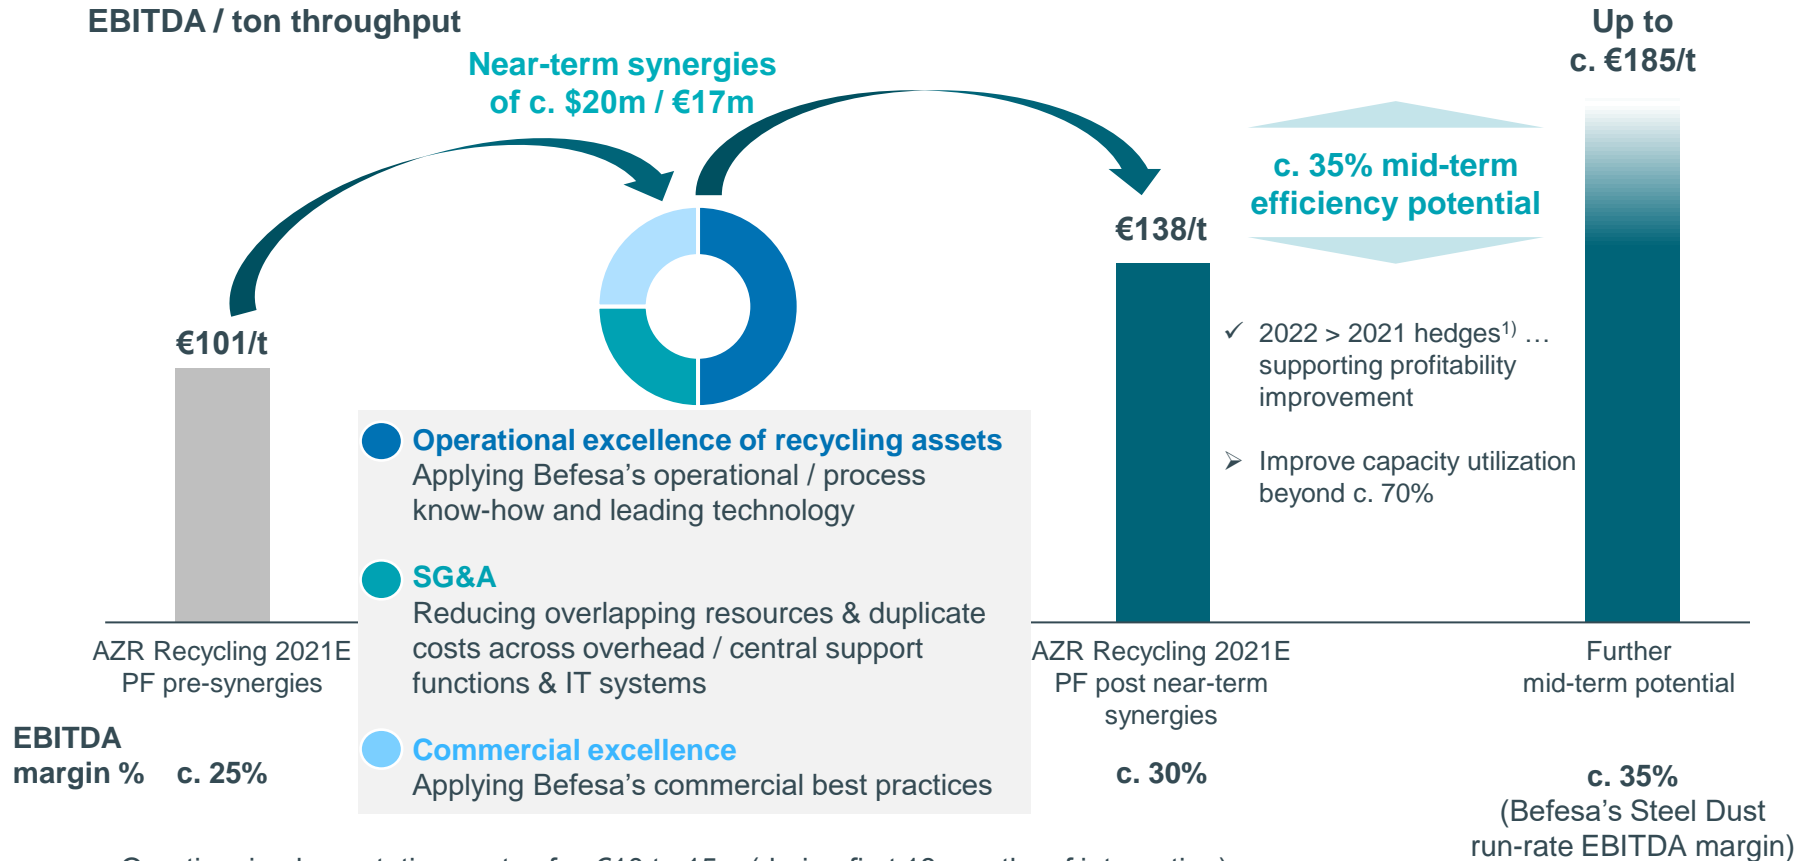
EBITDA / ton throughput

Near-term synergies of c. \$20m / €17m

Up to c. €185/t

c. 35% mid-term efficiency potential

€101/t

€138/t

✓ 2022 > 2021 hedges$^{1)}$ … supporting profitability improvement

➢ Improve capacity utilization beyond c. 70%

Operational excellence of recycling assets
Applying Befesa's operational / process know-how and leading technology

SG&A
Reducing overlapping resources & duplicate costs across overhead / central support functions & IT systems

Commercial excellence
Applying Befesa's commercial best practices

AZR Recycling 2021E PF pre-synergies

AZR Recycling 2021E PF post near-term synergies

Further mid-term potential

EBITDA margin %

c. 25%

c. 30%

c. 35%
(Befesa's Steel Dust run-rate EBITDA margin)

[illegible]